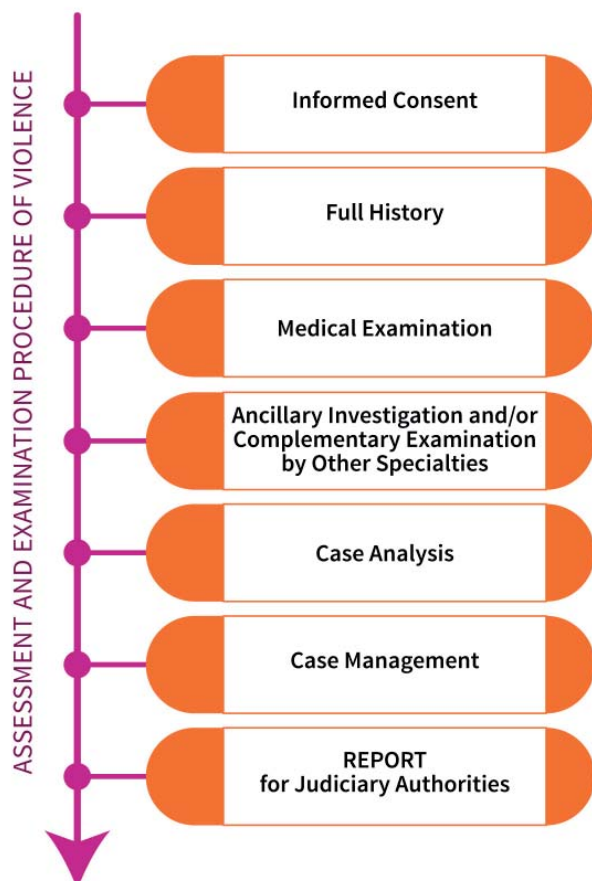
ASSESSMENT AND EXAMINATION PROCEDURE OF VIOLENCE

Informed Consent

Full History

Medical Examination

Ancillary Investigation and/or Complementary Examination by Other Specialties

Case Analysis

Case Management

REPORT for Judiciary Authorities